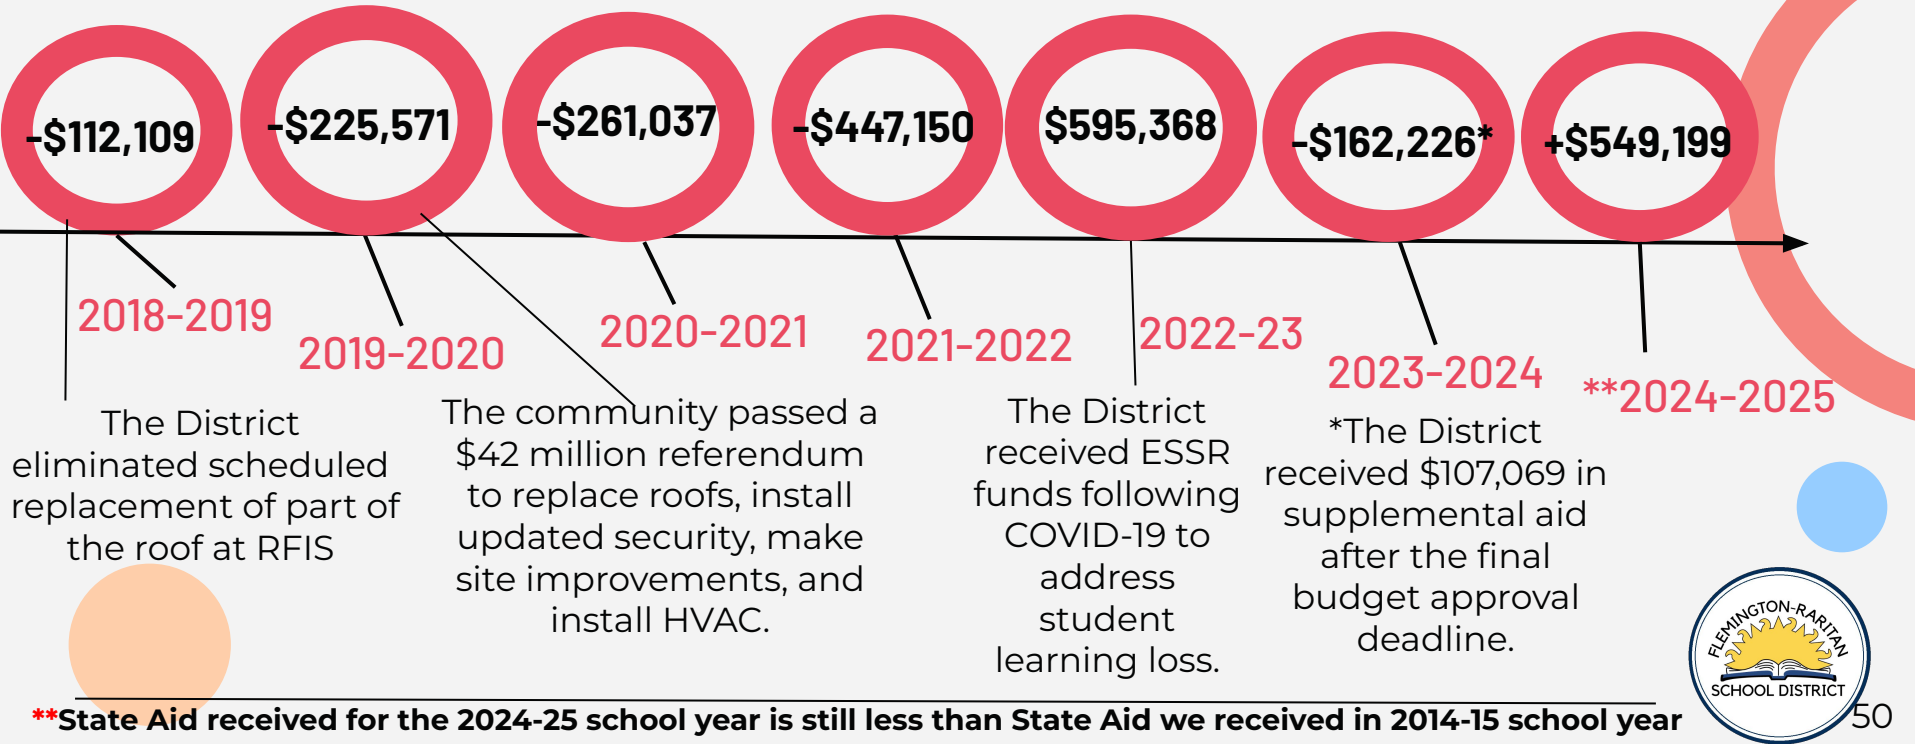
-$112,109

-$225,571

-$261,037

-$447,150

$595,368

-$162,226*

+$549,199

2018-2019

2019-2020

2020-2021

2021-2022

2022-23

2023-2024

**2024-2025

The District eliminated scheduled replacement of part of the roof at RFIS

The community passed a $42 million referendum to replace roofs, install updated security, make site improvements, and install HVAC.

The District received ESSR funds following COVID-19 to address student learning loss.

*The District received $107,069 in supplemental aid after the final budget approval deadline.

FLEMINGTON-RARITAN SCHOOL DISTRICT

**State Aid received for the 2024-25 school year is still less than State Aid we received in 2014-15 school year

50